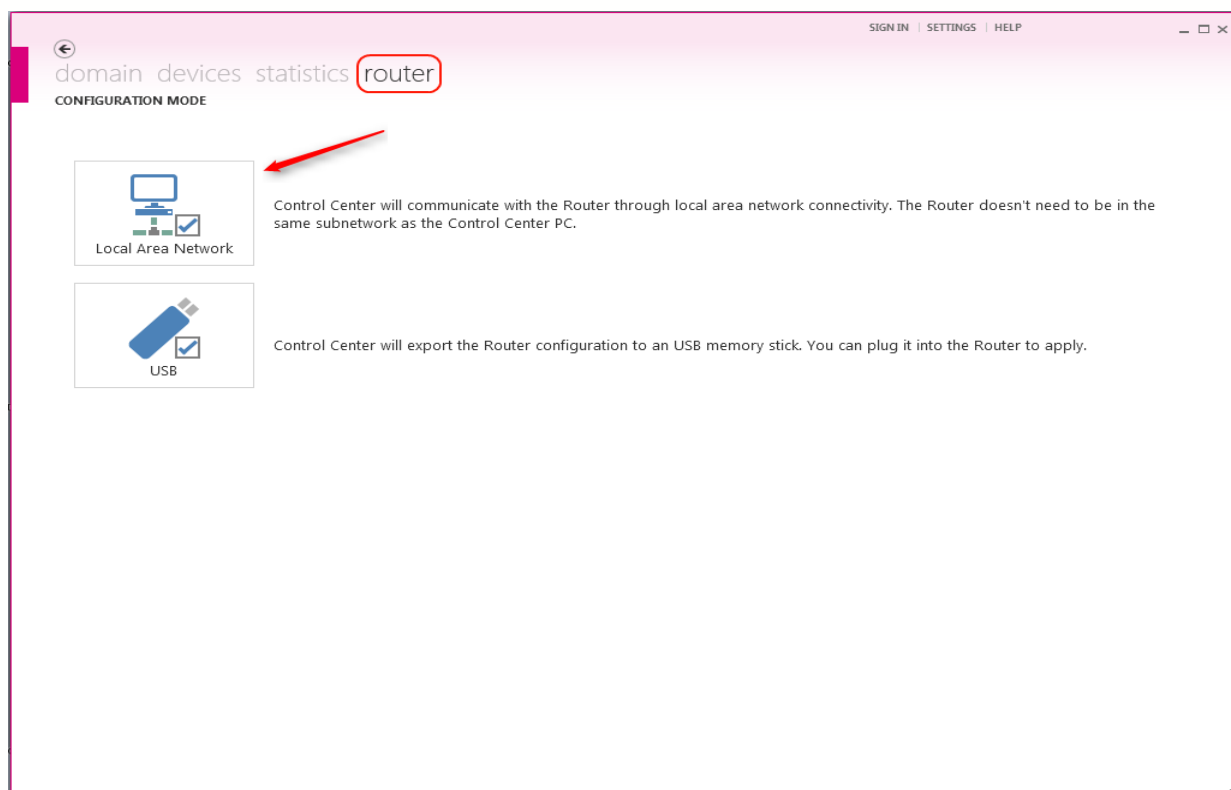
SIGN IN | SETTINGS | HELP

domain devices statistics router

CONFIGURATION MODE

Local Area Network

Control Center will communicate with the Router through local area network connectivity. The Router doesn't need to be in the same subnetwork as the Control Center PC.

USB

Control Center will export the Router configuration to an USB memory stick. You can plug it into the Router to apply.